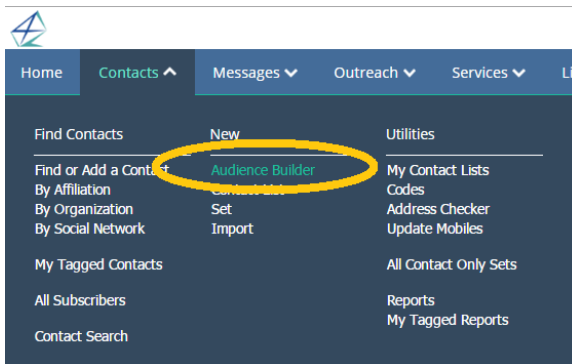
Home Contacts Messages Outreach Services Li

Find Contacts

Find or Add a Contact
By Affiliation
By Organization
By Social Network

My Tagged Contacts

All Subscribers

Contact Search

New

Audience Builder
Contact List
Set
Import

Utilities

My Contact Lists
Codes
Address Checker
Update Mobiles

All Contact Only Sets

Reports
My Tagged Reports